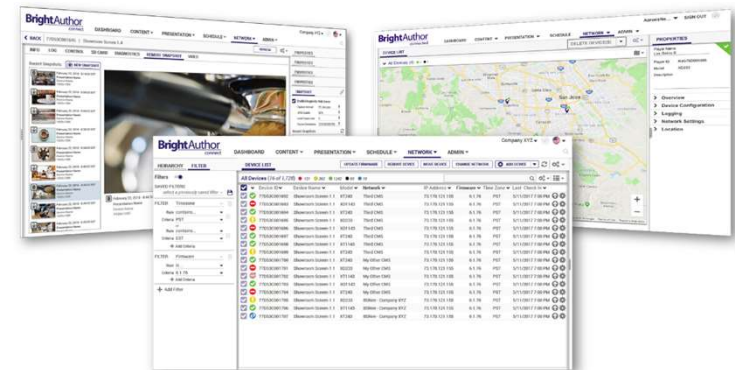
BrightAuthor connected DASHBOARD CONTENT PRESENTATION SCHEDULE NETWORK ADMIN

INFO LOG CONTROL SD CARD DIAGNOSTICS REMOTE SNAPSHOT WEB

Recent Snapshots

BrightAuthor connected DASHBOARD CONTENT PRESENTATION SCHEDULE NETWORK ADMIN SIGN OUT

DEVICE LIST

PROPERTIES

Overview
Device Configuration
Logging
Network Settings
Location

San Jose

BrightAuthor connected DASHBOARD CONTENT PRESENTATION SCHEDULE NETWORK ADMIN

Company XYZ

HIERARCHY FILTER DEVICE LIST

UPDATE FIRMWARE REBOOT DEVICE MOVE DEVICE CHANGE NETWORK ADD DEVICE

Filters

SAVED FILTERS

FILTER Timezone

FILTER Firmware

+ Add Filter

All Devices

| | Device ID | Station Name | Model | Network | IP Address | Firmware | Time Zone | Last Check In |
|---|---|---|---|---|---|---|---|---|
| | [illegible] | Showroom Screen 1.1 | XT243 | Third CMS | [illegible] | 6.1.76 | PST | 3/11/2017 7:50 PM |
| | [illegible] | Showroom Screen 1.1 | XD1143 | Third CMS | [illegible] | 6.1.76 | PST | 3/11/2017 7:50 PM |
| | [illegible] | Showroom Screen 1.1 | XT243 | Third CMS | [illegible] | 6.1.76 | PST | 3/11/2017 7:50 PM |
| | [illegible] | Showroom Screen 1.1 | XD233 | Third CMS | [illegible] | 6.1.76 | PST | 3/11/2017 7:50 PM |
| | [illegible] | Showroom Screen 1.1 | XD1143 | Third CMS | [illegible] | 6.1.76 | PST | 3/11/2017 7:50 PM |
| | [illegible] | Showroom Screen 1.1 | XT243 | Third CMS | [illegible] | 6.1.76 | PST | 3/11/2017 7:50 PM |
| | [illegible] | Showroom Screen 1.1 | XT1143 | Third CMS | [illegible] | 6.1.76 | PST | 3/11/2017 7:50 PM |
| | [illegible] | Showroom Screen 1.1 | XT243 | Third CMS | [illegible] | 6.1.76 | PST | 3/11/2017 7:50 PM |
| | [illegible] | Showroom Screen 1.1 | XT243 | My Other CMS | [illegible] | 6.1.76 | PST | 3/11/2017 7:50 PM |
| | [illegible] | Showroom Screen 1.1 | XD233 | My Other CMS | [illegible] | 6.1.76 | PST | 3/11/2017 7:50 PM |
| | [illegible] | Showroom Screen 1.1 | XD1143 | My Other CMS | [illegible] | 6.1.76 | PST | 3/11/2017 7:50 PM |
| | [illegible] | Showroom Screen 1.1 | XT243 | My Other CMS | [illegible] | 6.1.76 | PST | 3/11/2017 7:50 PM |
| | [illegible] | Showroom Screen 1.1 | XD233 | My Other CMS | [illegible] | 6.1.76 | PST | 3/11/2017 7:50 PM |
| | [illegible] | Showroom Screen 1.1 | XT243 | My Other CMS | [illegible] | 6.1.76 | PST | 3/11/2017 7:50 PM |
| | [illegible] | Showroom Screen 1.1 | XD233 | BSNee - Company XYZ | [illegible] | 6.1.76 | PST | 3/11/2017 7:50 PM |
| | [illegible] | Showroom Screen 1.1 | XD1143 | BSNee - Company XYZ | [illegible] | 6.1.76 | PST | 3/11/2017 7:50 PM |
| | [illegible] | Showroom Screen 1.1 | XT243 | BSNee - Company XYZ | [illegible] | 6.1.76 | PST | 3/11/2017 7:50 PM |